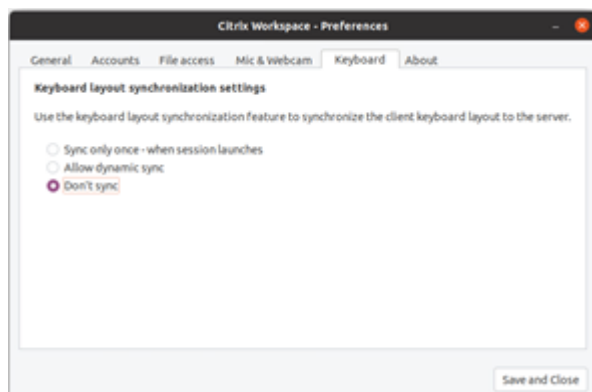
Citrix Workspace - Preferences

General | Accounts | File access | Mic & Webcam | Keyboard | About

Keyboard layout synchronization settings

Use the keyboard layout synchronization feature to synchronize the client keyboard layout to the server.

Sync only once - when session launches
Allow dynamic sync
Don't sync

Save and Close